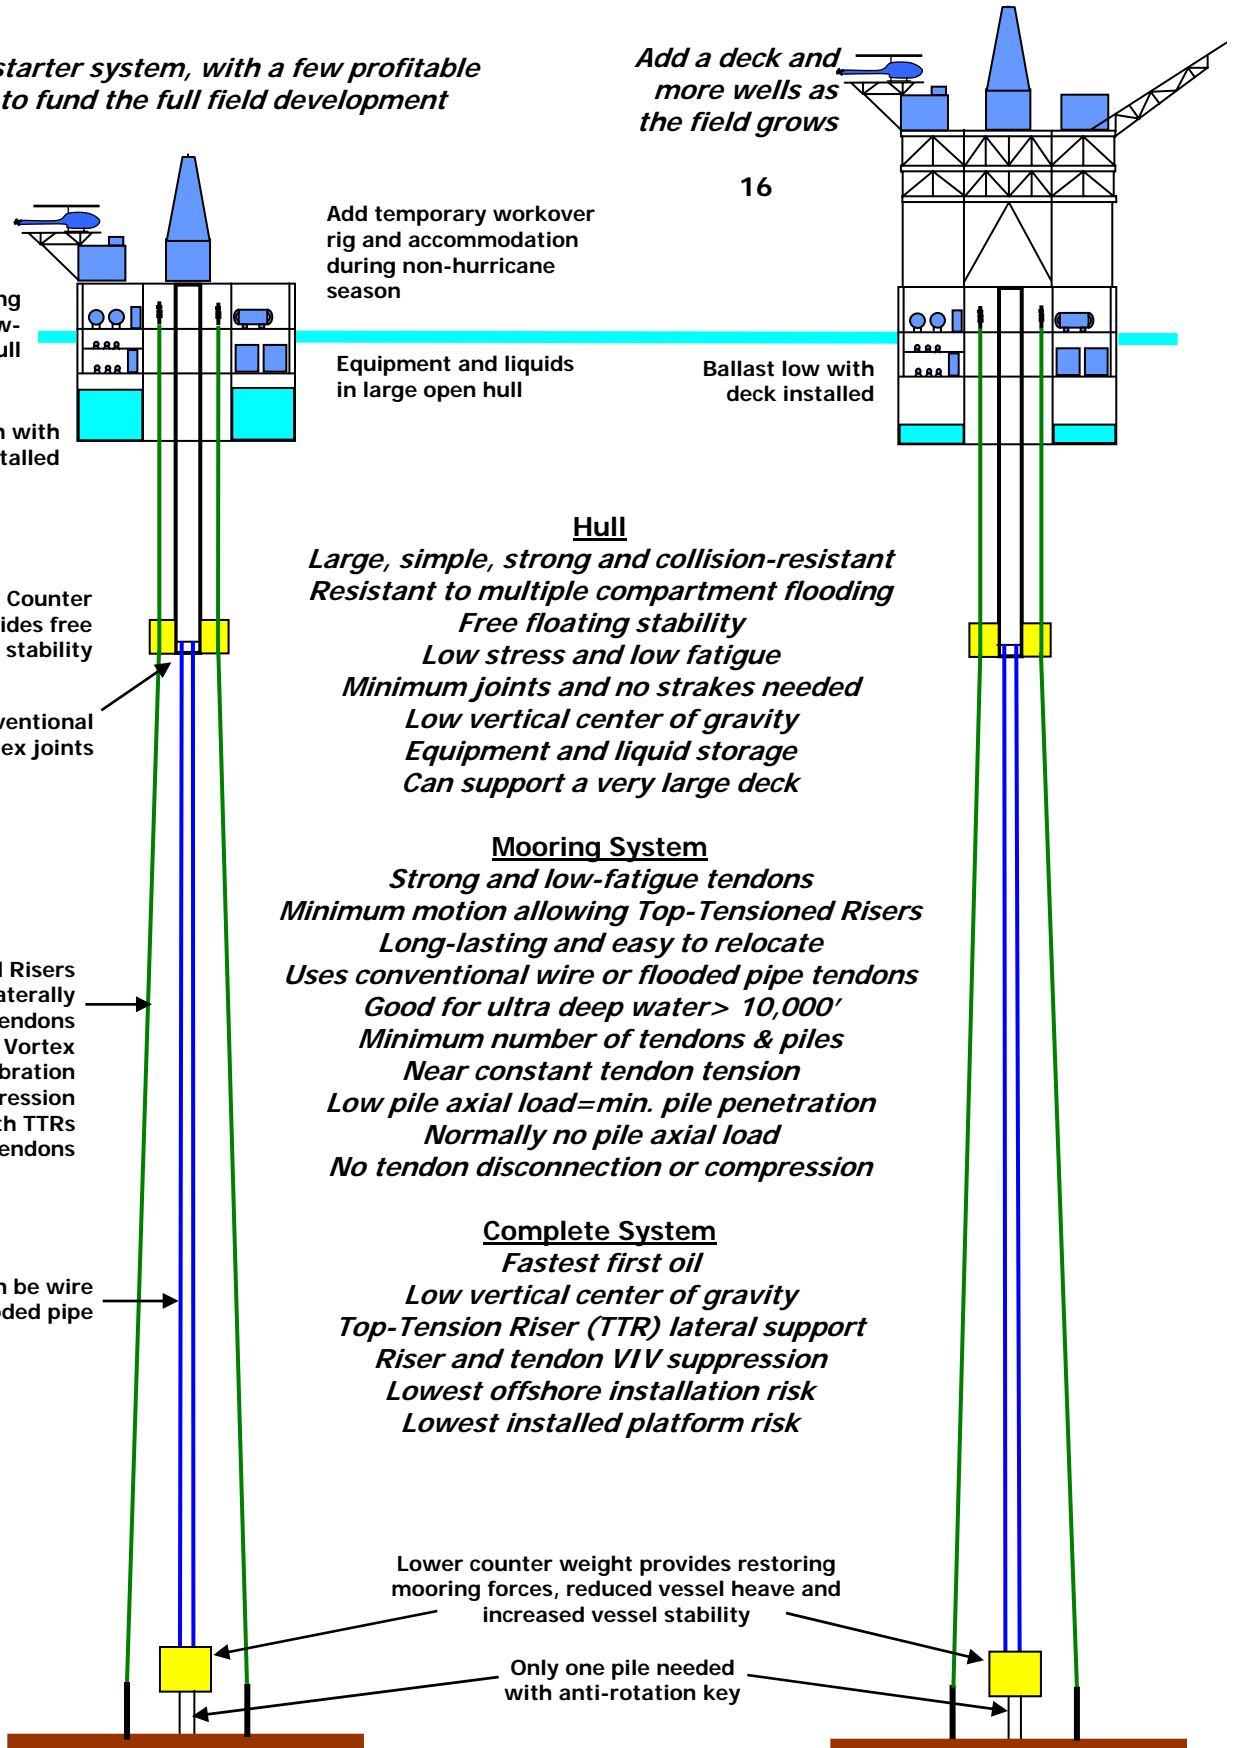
starter system, with a few profitable
to fund the full field development

Add a deck and more wells as the field grows

16

Add temporary workover rig and accommodation during non-hurricane season

ng
w-
ull

Equipment and liquids in large open hull

Ballast low with deck installed

n with
talled

Hull
Large, simple, strong and collision-resistant
Resistant to multiple compartment flooding
Free floating stability
Low stress and low fatigue
Minimum joints and no strakes needed
Low vertical center of gravity
Equipment and liquid storage
Can support a very large deck

Counter
ides free
stability

ventional
ex joints

Mooring System
Strong and low-fatigue tendons
Minimum motion allowing Top-Tensioned Risers
Long-lasting and easy to relocate
Uses conventional wire or flooded pipe tendons
Good for ultra deep water> 10,000'
Minimum number of tendons & piles
Near constant tendon tension
Low pile axial load=min. pile penetration
Normally no pile axial load
No tendon disconnection or compression

l Risers
aterally
endons
Vortex
bration
ression
th TTRs
endons

Complete System
Fastest first oil
Low vertical center of gravity
Top-Tension Riser (TTR) lateral support
Riser and tendon VIV suppression
Lowest offshore installation risk
Lowest installed platform risk

n be wire
ded pipe

Lower counter weight provides restoring mooring forces, reduced vessel heave and increased vessel stability

Only one pile needed with anti-rotation key